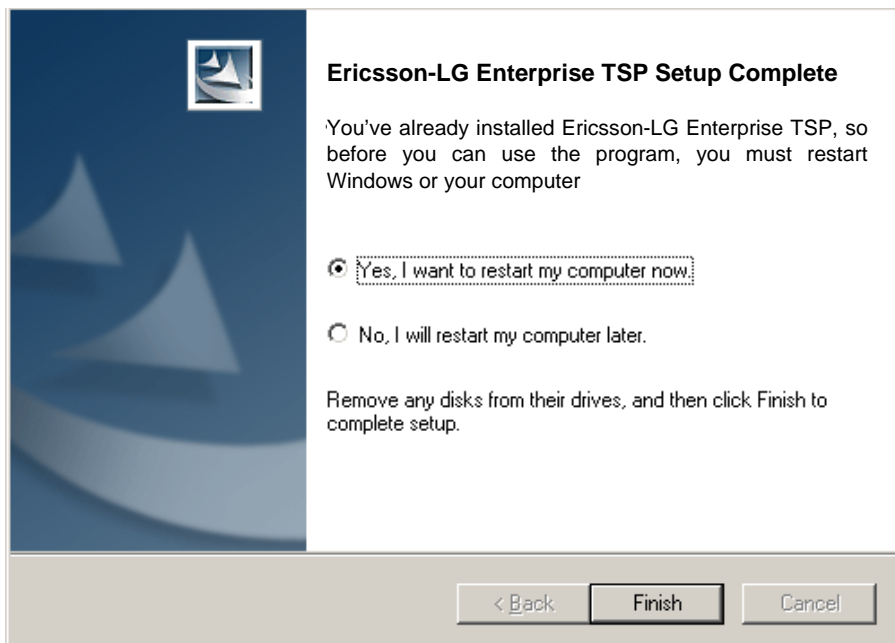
Ericsson-LG Enterprise TSP Setup Complete

You've already installed Ericsson-LG Enterprise TSP, so before you can use the program, you must restart Windows or your computer

Yes, I want to restart my computer now.

No, I will restart my computer later.

Remove any disks from their drives, and then click Finish to complete setup.

< Back

Finish

Cancel